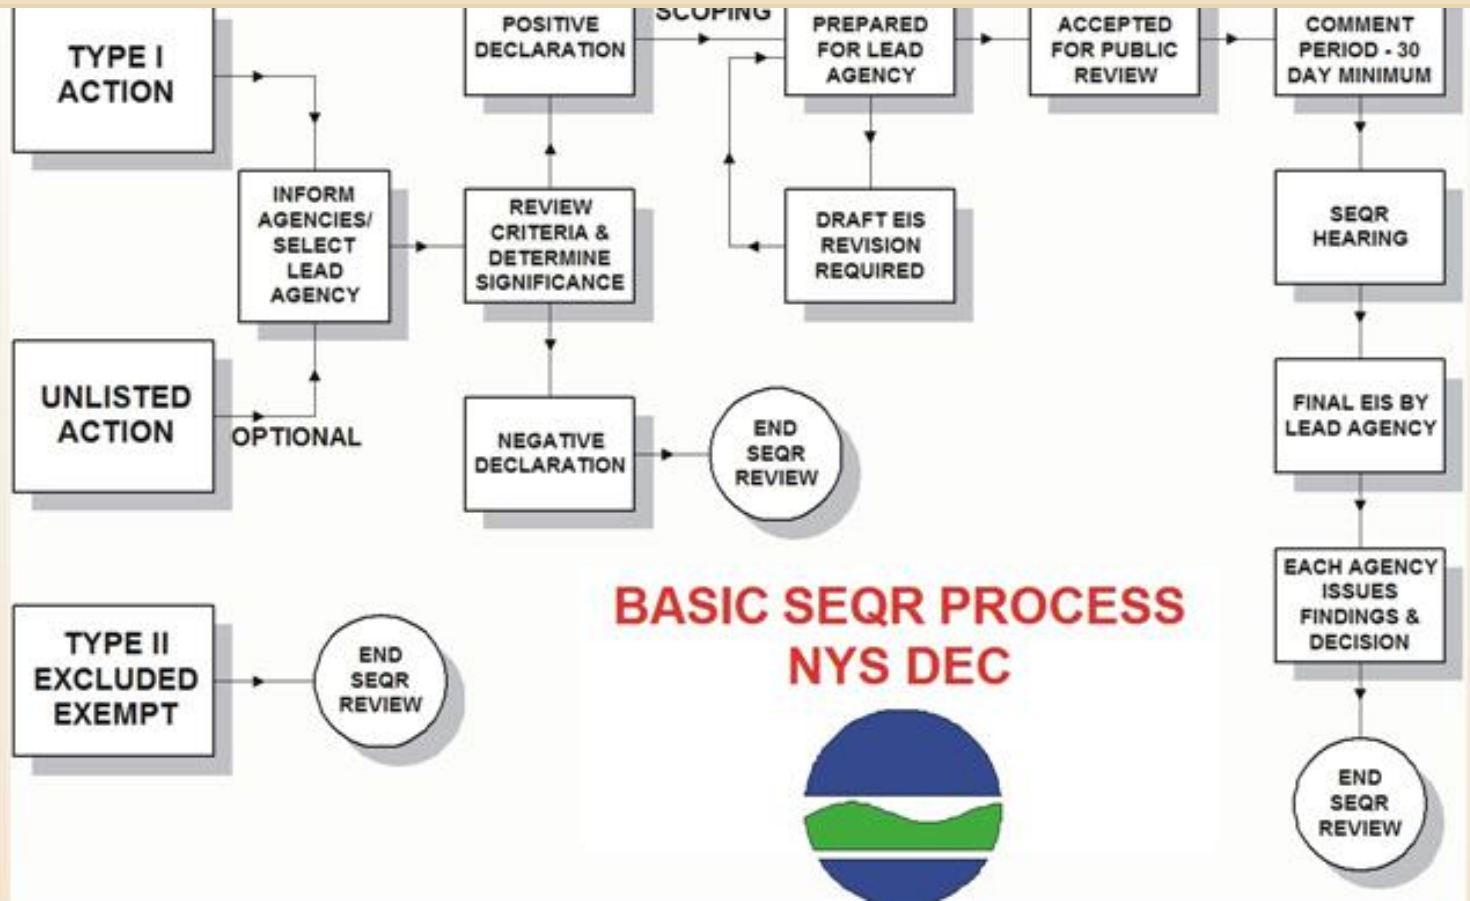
TYPE I ACTION

POSITIVE DECLARATION

SCOPING

PREPARED FOR LEAD AGENCY

ACCEPTED FOR PUBLIC REVIEW

COMMENT PERIOD - 30 DAY MINIMUM

INFORM AGENCIES/ SELECT LEAD AGENCY

REVIEW CRITERIA & DETERMINE SIGNIFICANCE

DRAFT EIS REVISION REQUIRED

SEQR HEARING

UNLISTED ACTION

OPTIONAL

NEGATIVE DECLARATION

END SEQR REVIEW

FINAL EIS BY LEAD AGENCY

EACH AGENCY ISSUES FINDINGS & DECISION

TYPE II EXCLUDED EXEMPT

END SEQR REVIEW

BASIC SEQR PROCESS NYS DEC

END SEQR REVIEW